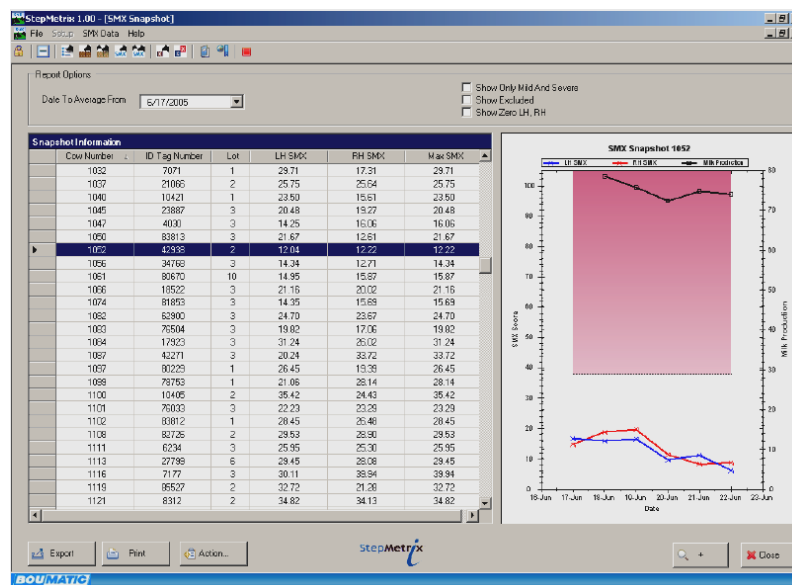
StepMetrix 1.00 - [SMX Snapshot]
File Setup SMX Data Help

Report Options
Date To Average From 6/17/2005
Show Only Mild And Severe
Show Excluded
Show Zero LH, RH

Snapshot Information

| Cow Number | ID Tag Number | Lot | LH SMX | RH SMX | Max SMX |
|---|---|---|---|---|---|
| 1032 | 7071 | 1 | 29.71 | 17.31 | 29.71 |
| 1037 | 21066 | 2 | 25.75 | 25.64 | 25.75 |
| 1040 | 10421 | 1 | 23.50 | 15.61 | 23.50 |
| 1045 | 23887 | 3 | 20.48 | 19.27 | 20.48 |
| 1047 | 4030 | 3 | 14.25 | 16.06 | 16.06 |
| 1050 | 83813 | 3 | 21.67 | 12.61 | 21.67 |
| 1052 | 42938 | 2 | 12.04 | 12.22 | 12.22 |
| 1056 | 34763 | 3 | 14.34 | 12.71 | 14.34 |
| 1061 | 80670 | 10 | 14.95 | 15.87 | 15.87 |
| 1066 | 18522 | 3 | 21.16 | 20.02 | 21.16 |
| 1074 | 81853 | 3 | 14.35 | 15.69 | 15.69 |
| 1082 | 62900 | 3 | 24.70 | 23.67 | 24.70 |
| 1083 | 76504 | 3 | 19.82 | 17.06 | 19.82 |
| 1084 | 17923 | 3 | 31.24 | 26.02 | 31.24 |
| 1087 | 42271 | 3 | 20.24 | 33.72 | 33.72 |
| 1097 | 80229 | 1 | 26.45 | 19.39 | 26.45 |
| 1099 | 78753 | 1 | 21.06 | 28.14 | 28.14 |
| 1100 | 10405 | 2 | 35.42 | 24.43 | 35.42 |
| 1101 | 76033 | 3 | 22.23 | 23.29 | 23.29 |
| 1102 | 83812 | 1 | 28.45 | 25.48 | 28.45 |
| 1108 | 82726 | 2 | 29.53 | 28.90 | 29.53 |
| 1111 | 6234 | 3 | 25.95 | 25.30 | 25.95 |
| 1113 | 27799 | 6 | 29.45 | 28.08 | 29.45 |
| 1116 | 7177 | 3 | 30.11 | 39.94 | 39.94 |
| 1119 | 85527 | 2 | 32.72 | 21.28 | 32.72 |
| 1121 | 8312 | 2 | 34.82 | 34.13 | 34.82 |

SMX Snapshot 1052
LH SMX RH SMX Milk Production
SMX Score
Milk Production
100 90 80 70 60 50 40 30 20 10 0
80 70 60 50 40 30 20 10 0
16-Jun 17-Jun 18-Jun 19-Jun 20-Jun 21-Jun 22-Jun 23-Jun
Date

Export Print Action... StepMetrix + Close
BOUMATIC